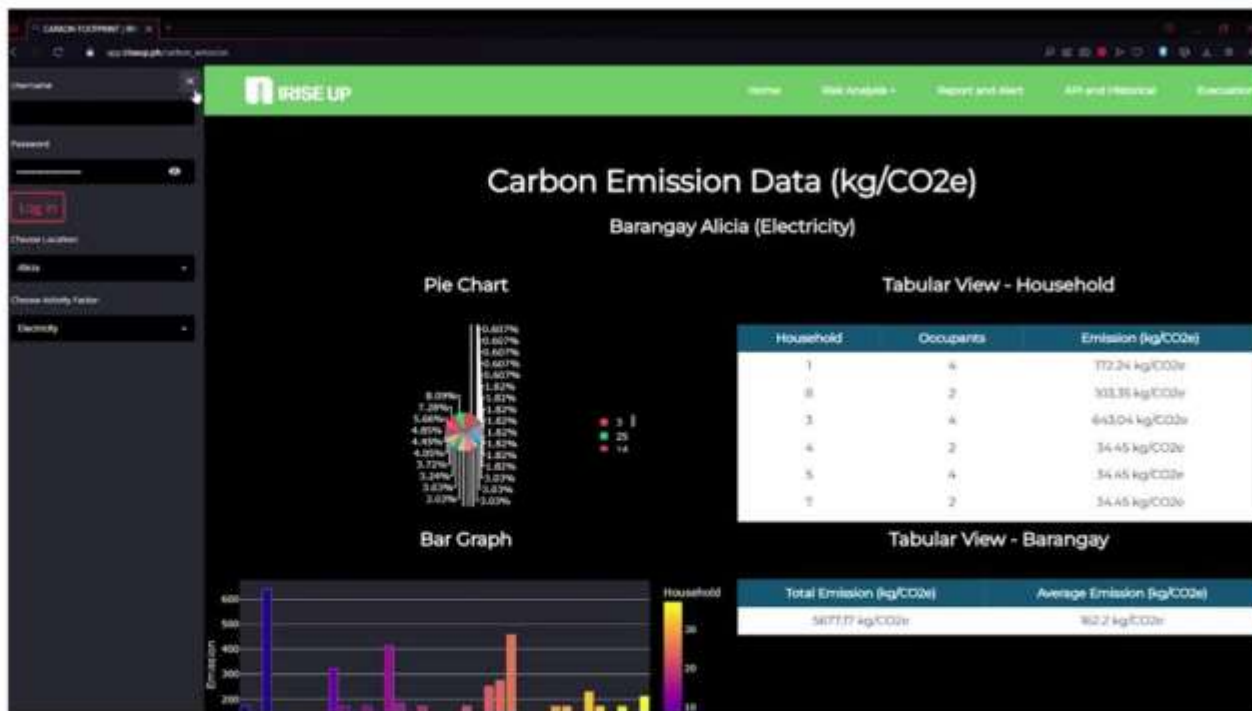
CARBON FOOTPRINT | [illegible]

Username

Password

Log in

Choose Location

Alicia

Choose Activity Factor

Electricity

IRISE UP

Home

Risk Analysis

Report and Alert

API and Historical

Evacuation

Carbon Emission Data (kg/CO2e)

Barangay Alicia (Electricity)

Pie Chart

0.607%
0.607%
0.607%
0.607%
0.607%
1.82%
1.82%
1.82%
1.82%
1.82%
1.82%
1.82%
1.82%
1.82%
3.03%
3.03%
3.03%
8.09%
7.28%
5.66%
4.85%
4.45%
4.05%
3.72%
3.24%
3.03%
3.03%

3
25
14

Tabular View - Household

| Household | Occupants | Emission (kg/CO2e) |
|---|---|---|
| 1 | 4 | 772.24 kg/CO2e |
| 8 | 2 | 303.35 kg/CO2e |
| 3 | 4 | 643.04 kg/CO2e |
| 4 | 2 | 34.45 kg/CO2e |
| 5 | 4 | 34.45 kg/CO2e |
| 7 | 2 | 34.45 kg/CO2e |

Bar Graph

Tabular View - Barangay

| Total Emission (kg/CO2e) | Average Emission (kg/CO2e) |
|---|---|
| 5677.17 kg/CO2e | 162.2 kg/CO2e |

600
500
400
300
200
Emission

Household
30
20
10